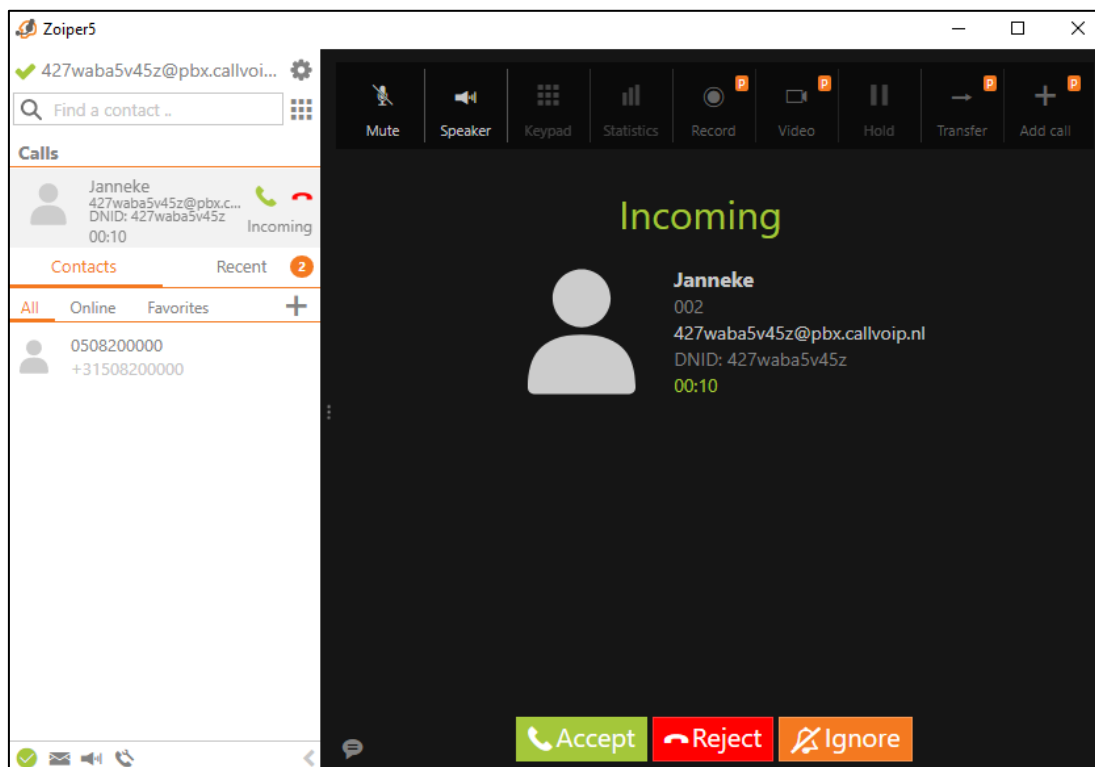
Zoiper5

427waba5v45z@pbx.callvoi...

Find a contact ..

Calls

Janneke
427waba5v45z@pbx.c...
DNID: 427waba5v45z
00:10
Incoming

Contacts
Recent 2

All Online Favorites +

0508200000
+31508200000

Mute Speaker Keypad Statistics Record P Video P Hold Transfer P Add call P

Incoming

Janneke
002
427waba5v45z@pbx.callvoip.nl
DNID: 427waba5v45z
00:10

Accept Reject Ignore